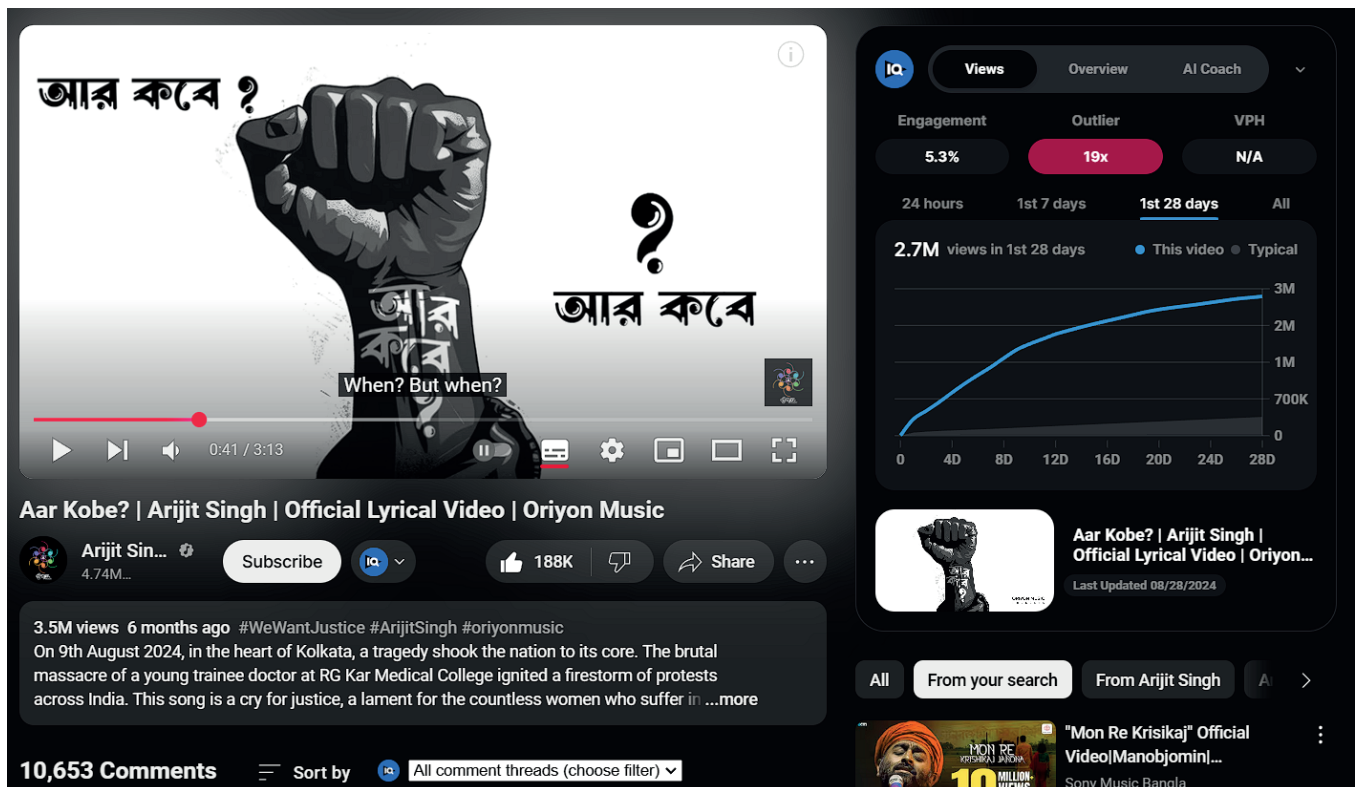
আর কবে ?

?
আর কবে

আর কবে

When? But when?

0:41 / 3:13

Aar Kobe? | Arijit Singh | Official Lyrical Video | Oriyon Music

Arijit Sin...
4.74M...

Subscribe

188K

Share

3.5M views 6 months ago #WeWantJustice #ArijitSingh #oriyonmusic
On 9th August 2024, in the heart of Kolkata, a tragedy shook the nation to its core. The brutal massacre of a young trainee doctor at RG Kar Medical College ignited a firestorm of protests across India. This song is a cry for justice, a lament for the countless women who suffer in ...more

10,653 Comments

Sort by

All comment threads (choose filter)

IQ

Views

Overview

AI Coach

Engagement
5.3%

Outlier
19x

VPH
N/A

24 hours

1st 7 days

1st 28 days

All

2.7M views in 1st 28 days

This video

Typical

3M
2M
1M
700K
0

0
4D
8D
12D
16D
20D
24D
28D

Aar Kobe? | Arijit Singh | Official Lyrical Video | Oriyon...

Last Updated 08/28/2024

All

From your search

From Arijit Singh

A

"Mon Re Krisikaj" Official Video|Manobjomin|...

Sony Music Bangla

MON RE KRISHIKAJ JANONA

10 MILLION+ VIEWS